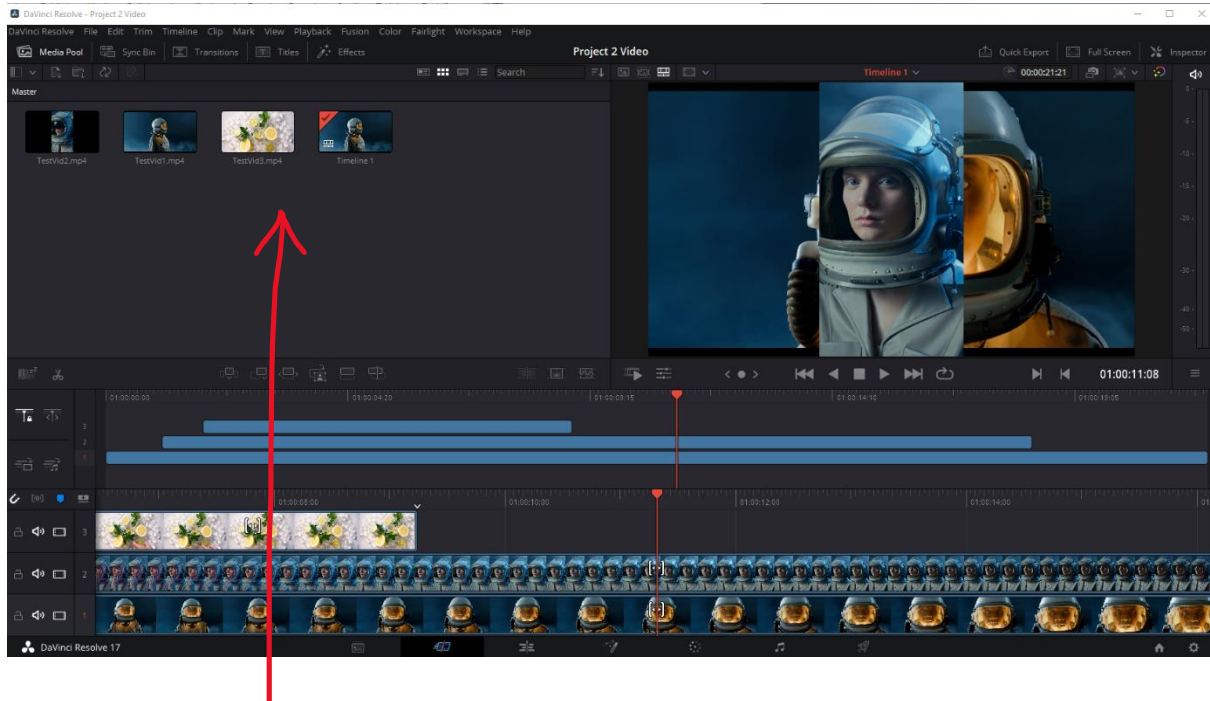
DaVinci Resolve - Project 2 Video

DaVinci Resolve File Edit Trim Timeline Clip Mark View Playback Fusion Color Fairlight Workspace Help

Media Pool Sync Bin Transitions Titles Effects

Project 2 Video

Quick Export Full Screen Inspector

Search

Timeline 1

00:00:21:21

Master

TestVid2.mp4 TestVid1.mp4 TestVid3.mp4 Timeline 1

01:00:11:08

01:00:00:00 01:00:04:20 01:00:09:15 01:00:14:10 01:00:19:05

01:00:08:00 01:00:10:00 01:00:12:00 01:00:14:00

3 2 1

DaVinci Resolve 17